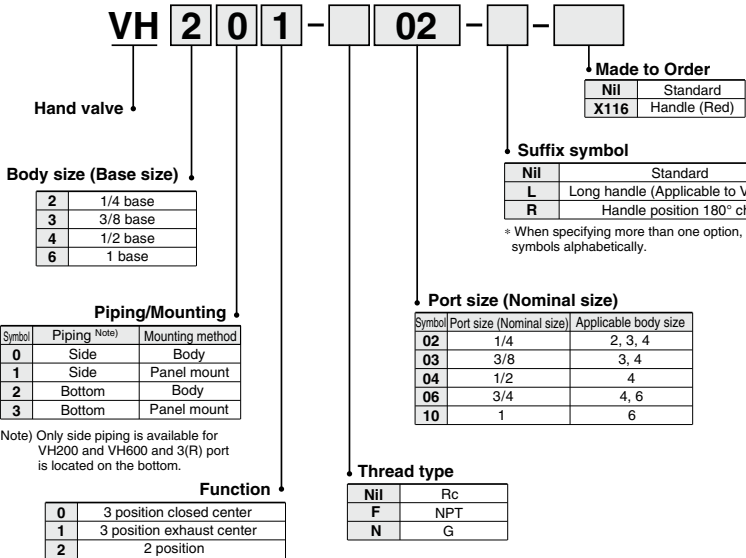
VH 2 0 1 – 02 – –

Made to Order

| Nil | Standard |
|---|---|
| X116 | Handle (Red) |

Hand valve

Suffix symbol

| Nil | Standard |
|---|---|
| L | Long handle (Applicable to V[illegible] |
| R | Handle position 180° ch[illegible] |

∗ When specifying more than one option, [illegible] symbols alphabetically.

Body size (Base size)

| 2 | 1/4 base |
|---|---|
| 3 | 3/8 base |
| 4 | 1/2 base |
| 6 | 1 base |

Piping/Mounting

| Symbol | Piping Note) | Mounting method |
|---|---|---|
| 0 | Side | Body |
| 1 | Side | Panel mount |
| 2 | Bottom | Body |
| 3 | Bottom | Panel mount |

Note) Only side piping is available for VH200 and VH600 and 3(R) port is located on the bottom.

Port size (Nominal size)

| Symbol | Port size (Nominal size) | Applicable body size |
|---|---|---|
| 02 | 1/4 | 2, 3, 4 |
| 03 | 3/8 | 3, 4 |
| 04 | 1/2 | 4 |
| 06 | 3/4 | 4, 6 |
| 10 | 1 | 6 |

Thread type

| Nil | Rc |
|---|---|
| F | NPT |
| N | G |

Function

| 0 | 3 position closed center |
|---|---|
| 1 | 3 position exhaust center |
| 2 | 2 position |